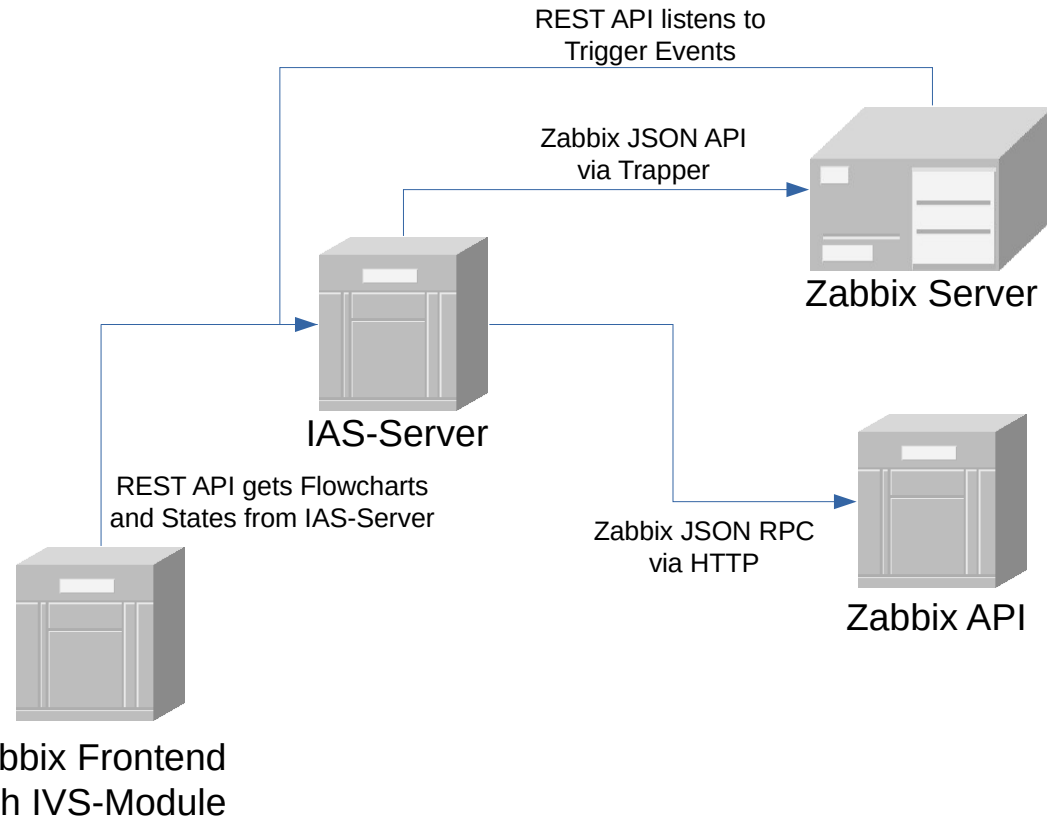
REST API listens to Trigger Events

Zabbix JSON API via Trapper

Zabbix Server

IAS-Server

REST API gets Flowcharts and States from IAS-Server

Zabbix JSON RPC via HTTP

Zabbix API

bbix Frontend
h IVS-Module